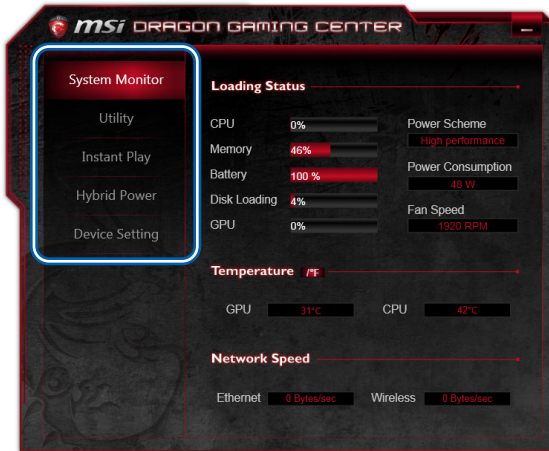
msi DRAGON GAMING CENTER

System Monitor
Utility
Instant Play
Hybrid Power
Device Setting

Loading Status

CPU 0%
Memory 46%
Battery 100 %
Disk Loading 4%
GPU 0%

Power Scheme
High performance
Power Consumption
48 W
Fan Speed
1920 RPM

Temperature /°F

GPU 31°C
CPU 42°C

Network Speed

Ethernet 0 Bytes/sec
Wireless 0 Bytes/sec